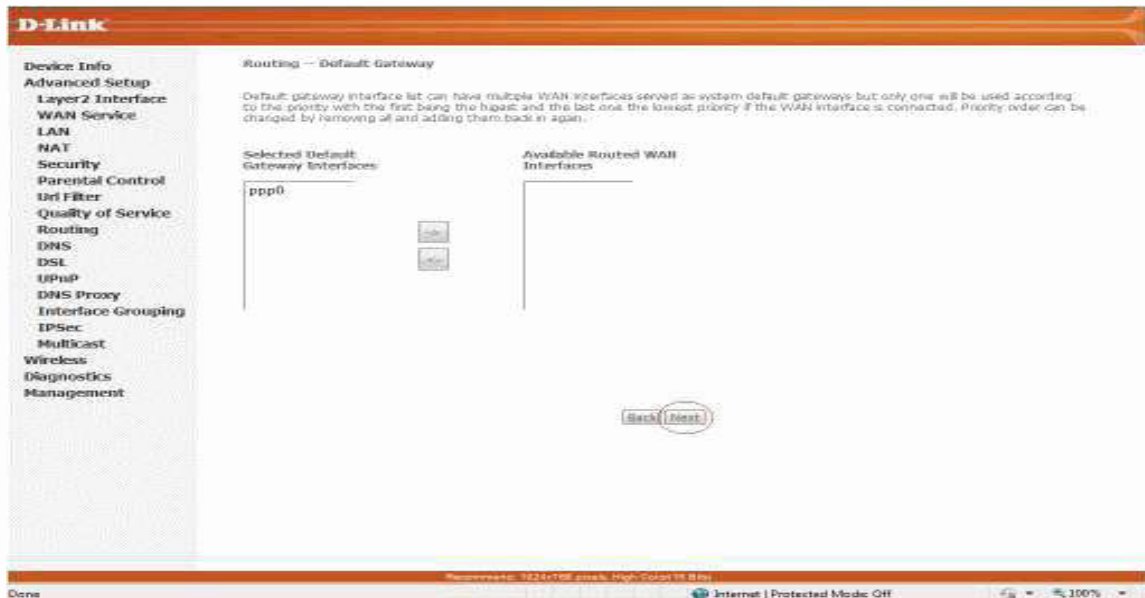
D-Link

Device Info
Advanced Setup
Layer2 Interface
WAN Service
LAN
NAT
Security
Parental Control
Url Filter
Quality of Service
Routing
DNS
DSL
UPnP
DNS Proxy
Interface Grouping
IPSec
Multicast
Wireless
Diagnostics
Management

Routing -- Default Gateway

Default gateway interface list can have multiple WAN interfaces served as system default gateways but only one will be used according to the priority with the first being the higest and the last one the lowest priority if the WAN interface is connected. Priority order can be changed by removing all and adding them back in again.

Selected Default Gateway Interfaces

ppp0

->

<-

Available Routed WAN Interfaces

Back Next

Recommend: 1024×768 pixels, High Color(16 Bits)

Done

Internet | Protected Mode: Off

100%